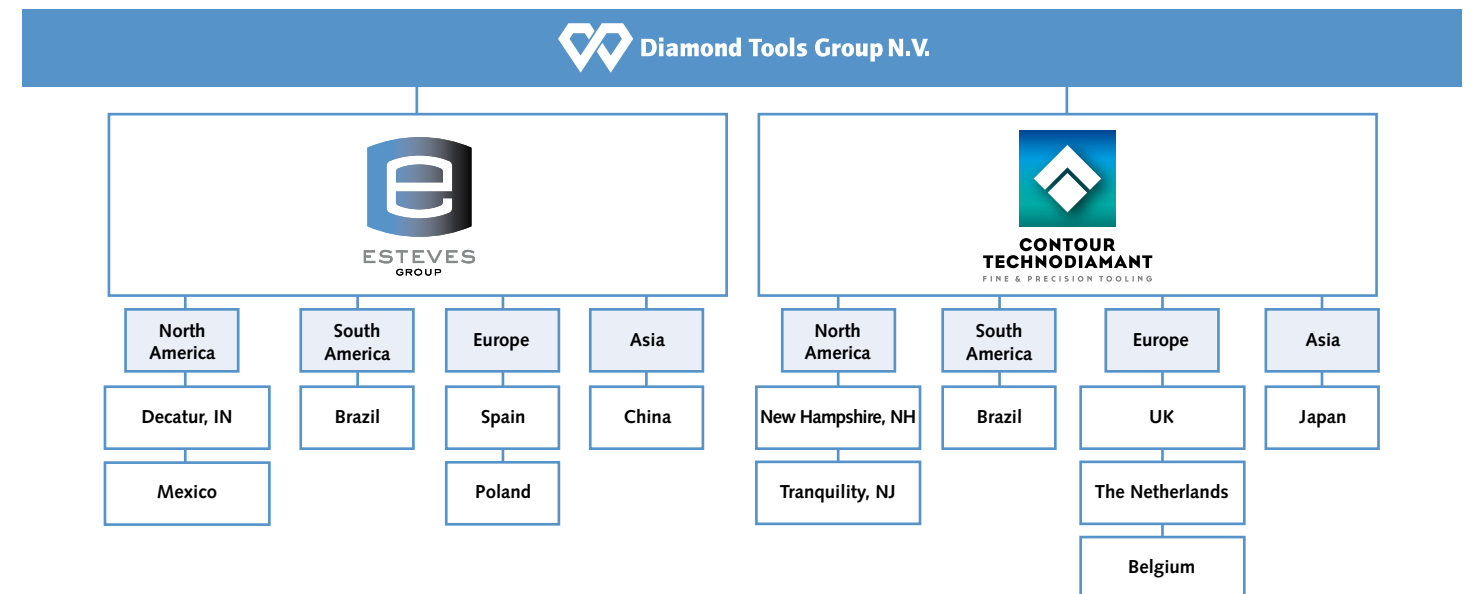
Diamond Tools Group N.V.

ESTEVES
GROUP

North America
Decatur, IN
Mexico

South America
Brazil

Europe
Spain
Poland

Asia
China

CONTOUR TECHNODIAMANT
FINE & PRECISION TOOLING

North America
New Hampshire, NH
Tranquility, NJ

South America
Brazil

Europe
UK
The Netherlands
Belgium

Asia
Japan